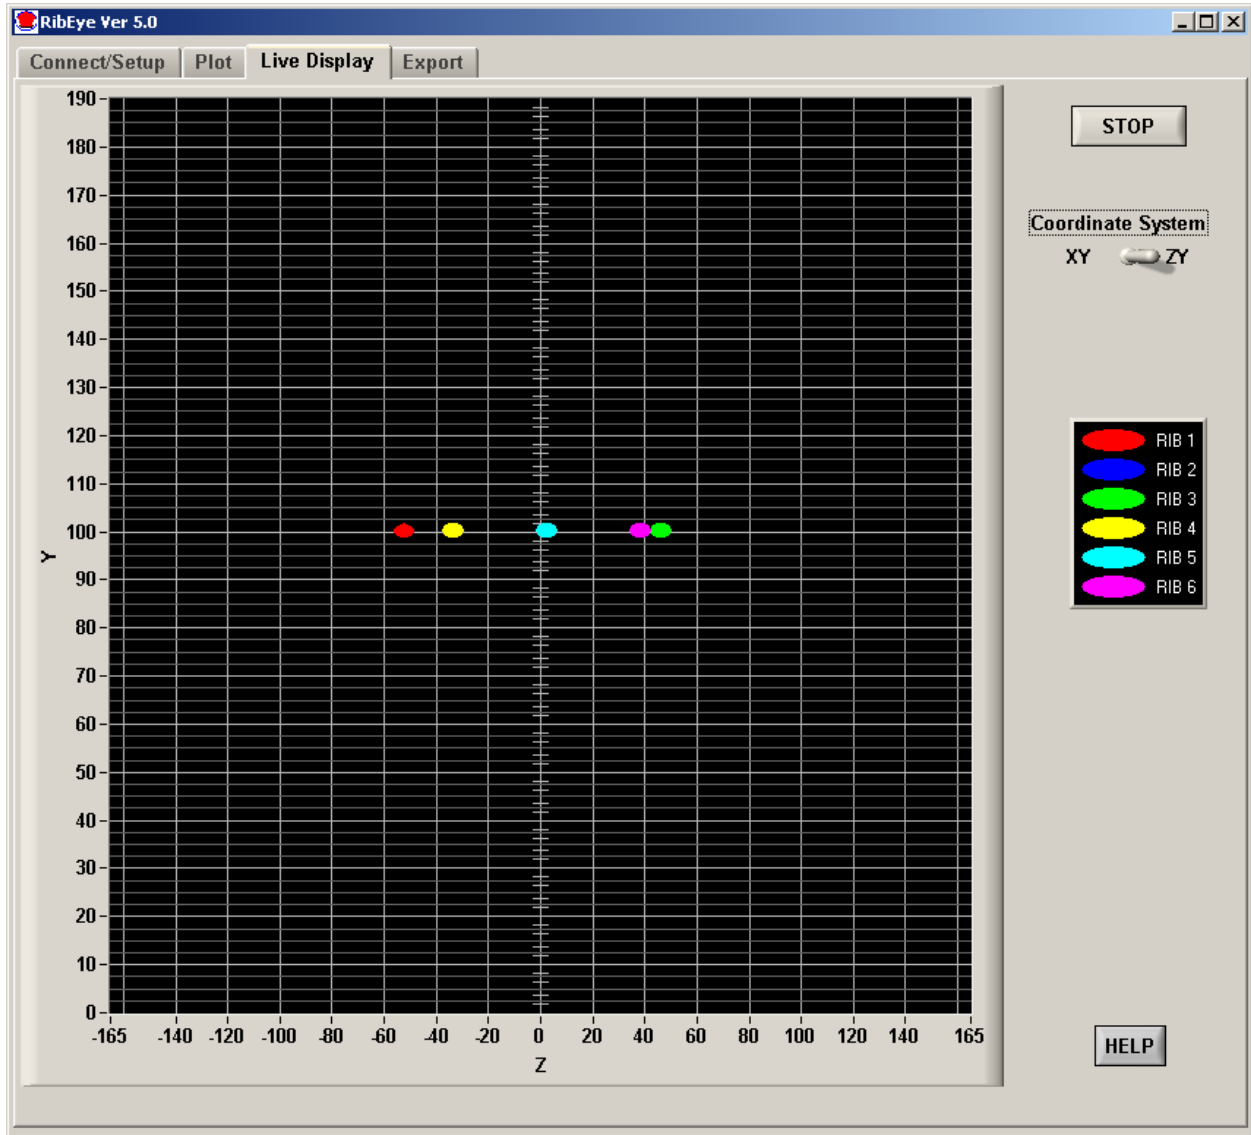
RibEye Ver 5.0

Connect/Setup Plot Live Display Export

190
180
170
160
150
140
130
120
110
100
90
80
70
60
50
40
30
20
10
0

Y

-165 -140 -120 -100 -80 -60 -40 -20 0 20 40 60 80 100 120 140 165

Z

STOP

Coordinate System

XY ZY

RIB 1
RIB 2
RIB 3
RIB 4
RIB 5
RIB 6

HELP